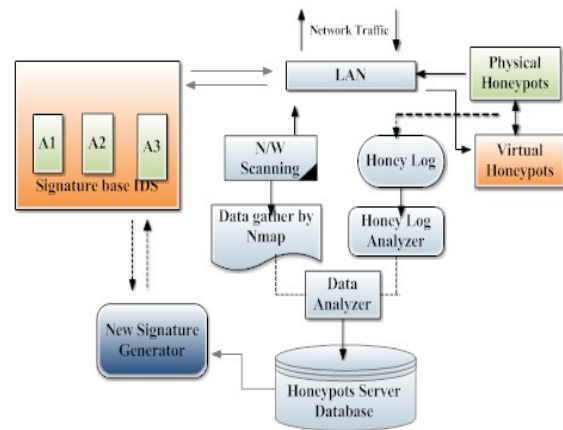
Network Traffic

LAN

Physical Honeypots

A1

A2

A3

Signature base IDS

N/W Scanning

Honey Log

Virtual Honeypots

Data gather by Nmap

Honey Log Analyzer

Data Analyzer

New Signature Generator

Honeypots Server Database